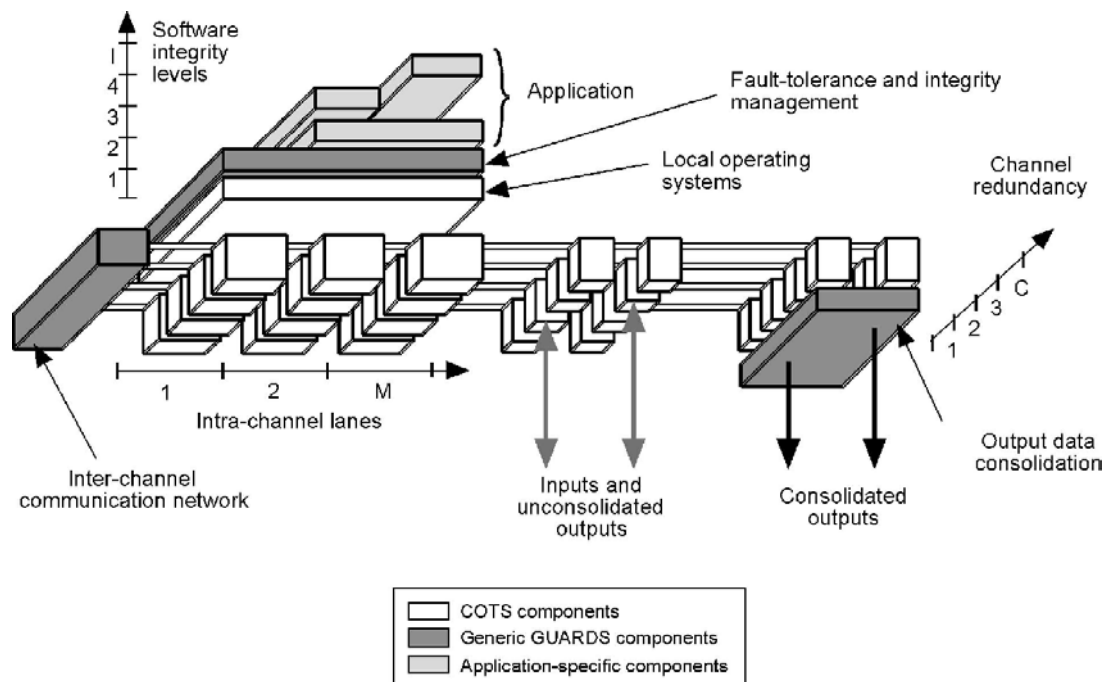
Software integrity levels

I
4
3
2
1

Application

Fault-tolerance and integrity management

Local operating systems

Channel redundancy

C
3
2
1

1
2
M

Intra-channel lanes

Inter-channel communication network

Inputs and unconsolidated outputs

Consolidated outputs

Output data consolidation

COTS components
Generic GUARDS components
Application-specific components